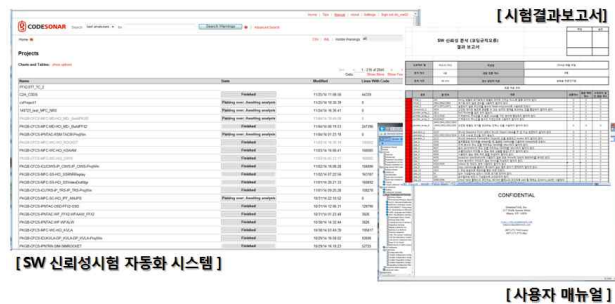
[시험결과보고서]

CODESONAR

Search Warnings

Advanced Search

Home | Tour | Manual | About | Settings | Sign out

Projects

Charts and Tables

| Name | State | Modified | Lines With Code |
|---|---|---|---|
| PFI2DT_TC_2 | | | |
| CIA_CSDS | | | |
| LHProject1 | | | |
| 16FTD_bnd_MFC_SRG | | | |
| PI/GB-CFCS-SRG-MFC-HCI_MD_Sub8PFS | Parsing now: Awaiting analysis | | |
| PI/GB-CFCS-PROSC-SRG-HCI_MD_Sub8PFS2 | Parsing now: Awaiting analysis | | |
| PI/GB-CFCS-SRG-MFC-HCI_MD_Sub8PFS2 | Finished | | |
| PI/GB-CFCS-PROSC-SRG-HCI_MD_Sub8PFS2 | Finished | | |
| PI/GB-CFCS-SRG-MFC-HCI_IDSHMI | Finished | | |

[SW 신뢰성시험 자동화 시스템]

SW 신뢰성 분석 결과 보고서

CONFIDENTIAL

[사용자 매뉴얼]